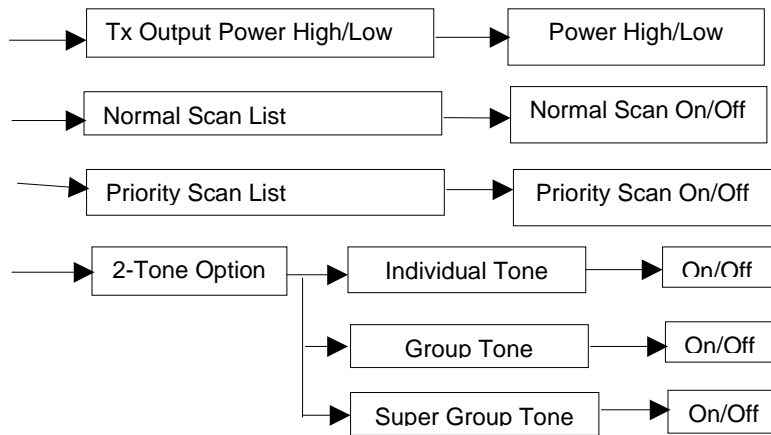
Tx Output Power High/Low

Power High/Low

Normal Scan List

Normal Scan On/Off

Priority Scan List

Priority Scan On/Off

2-Tone Option

Individual Tone

On/Off

Group Tone

On/Off

Super Group Tone

On/Off